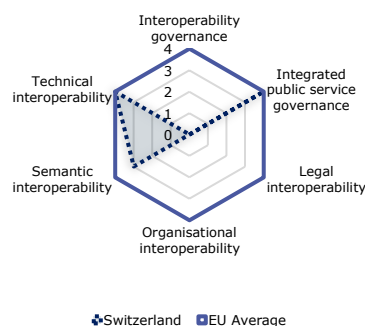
Interoperability governance

4

3

2

1

0

Integrated public service governance

Legal interoperability

Organisational interoperability

Semantic interoperability

Technical interoperability

Switzerland EU Average